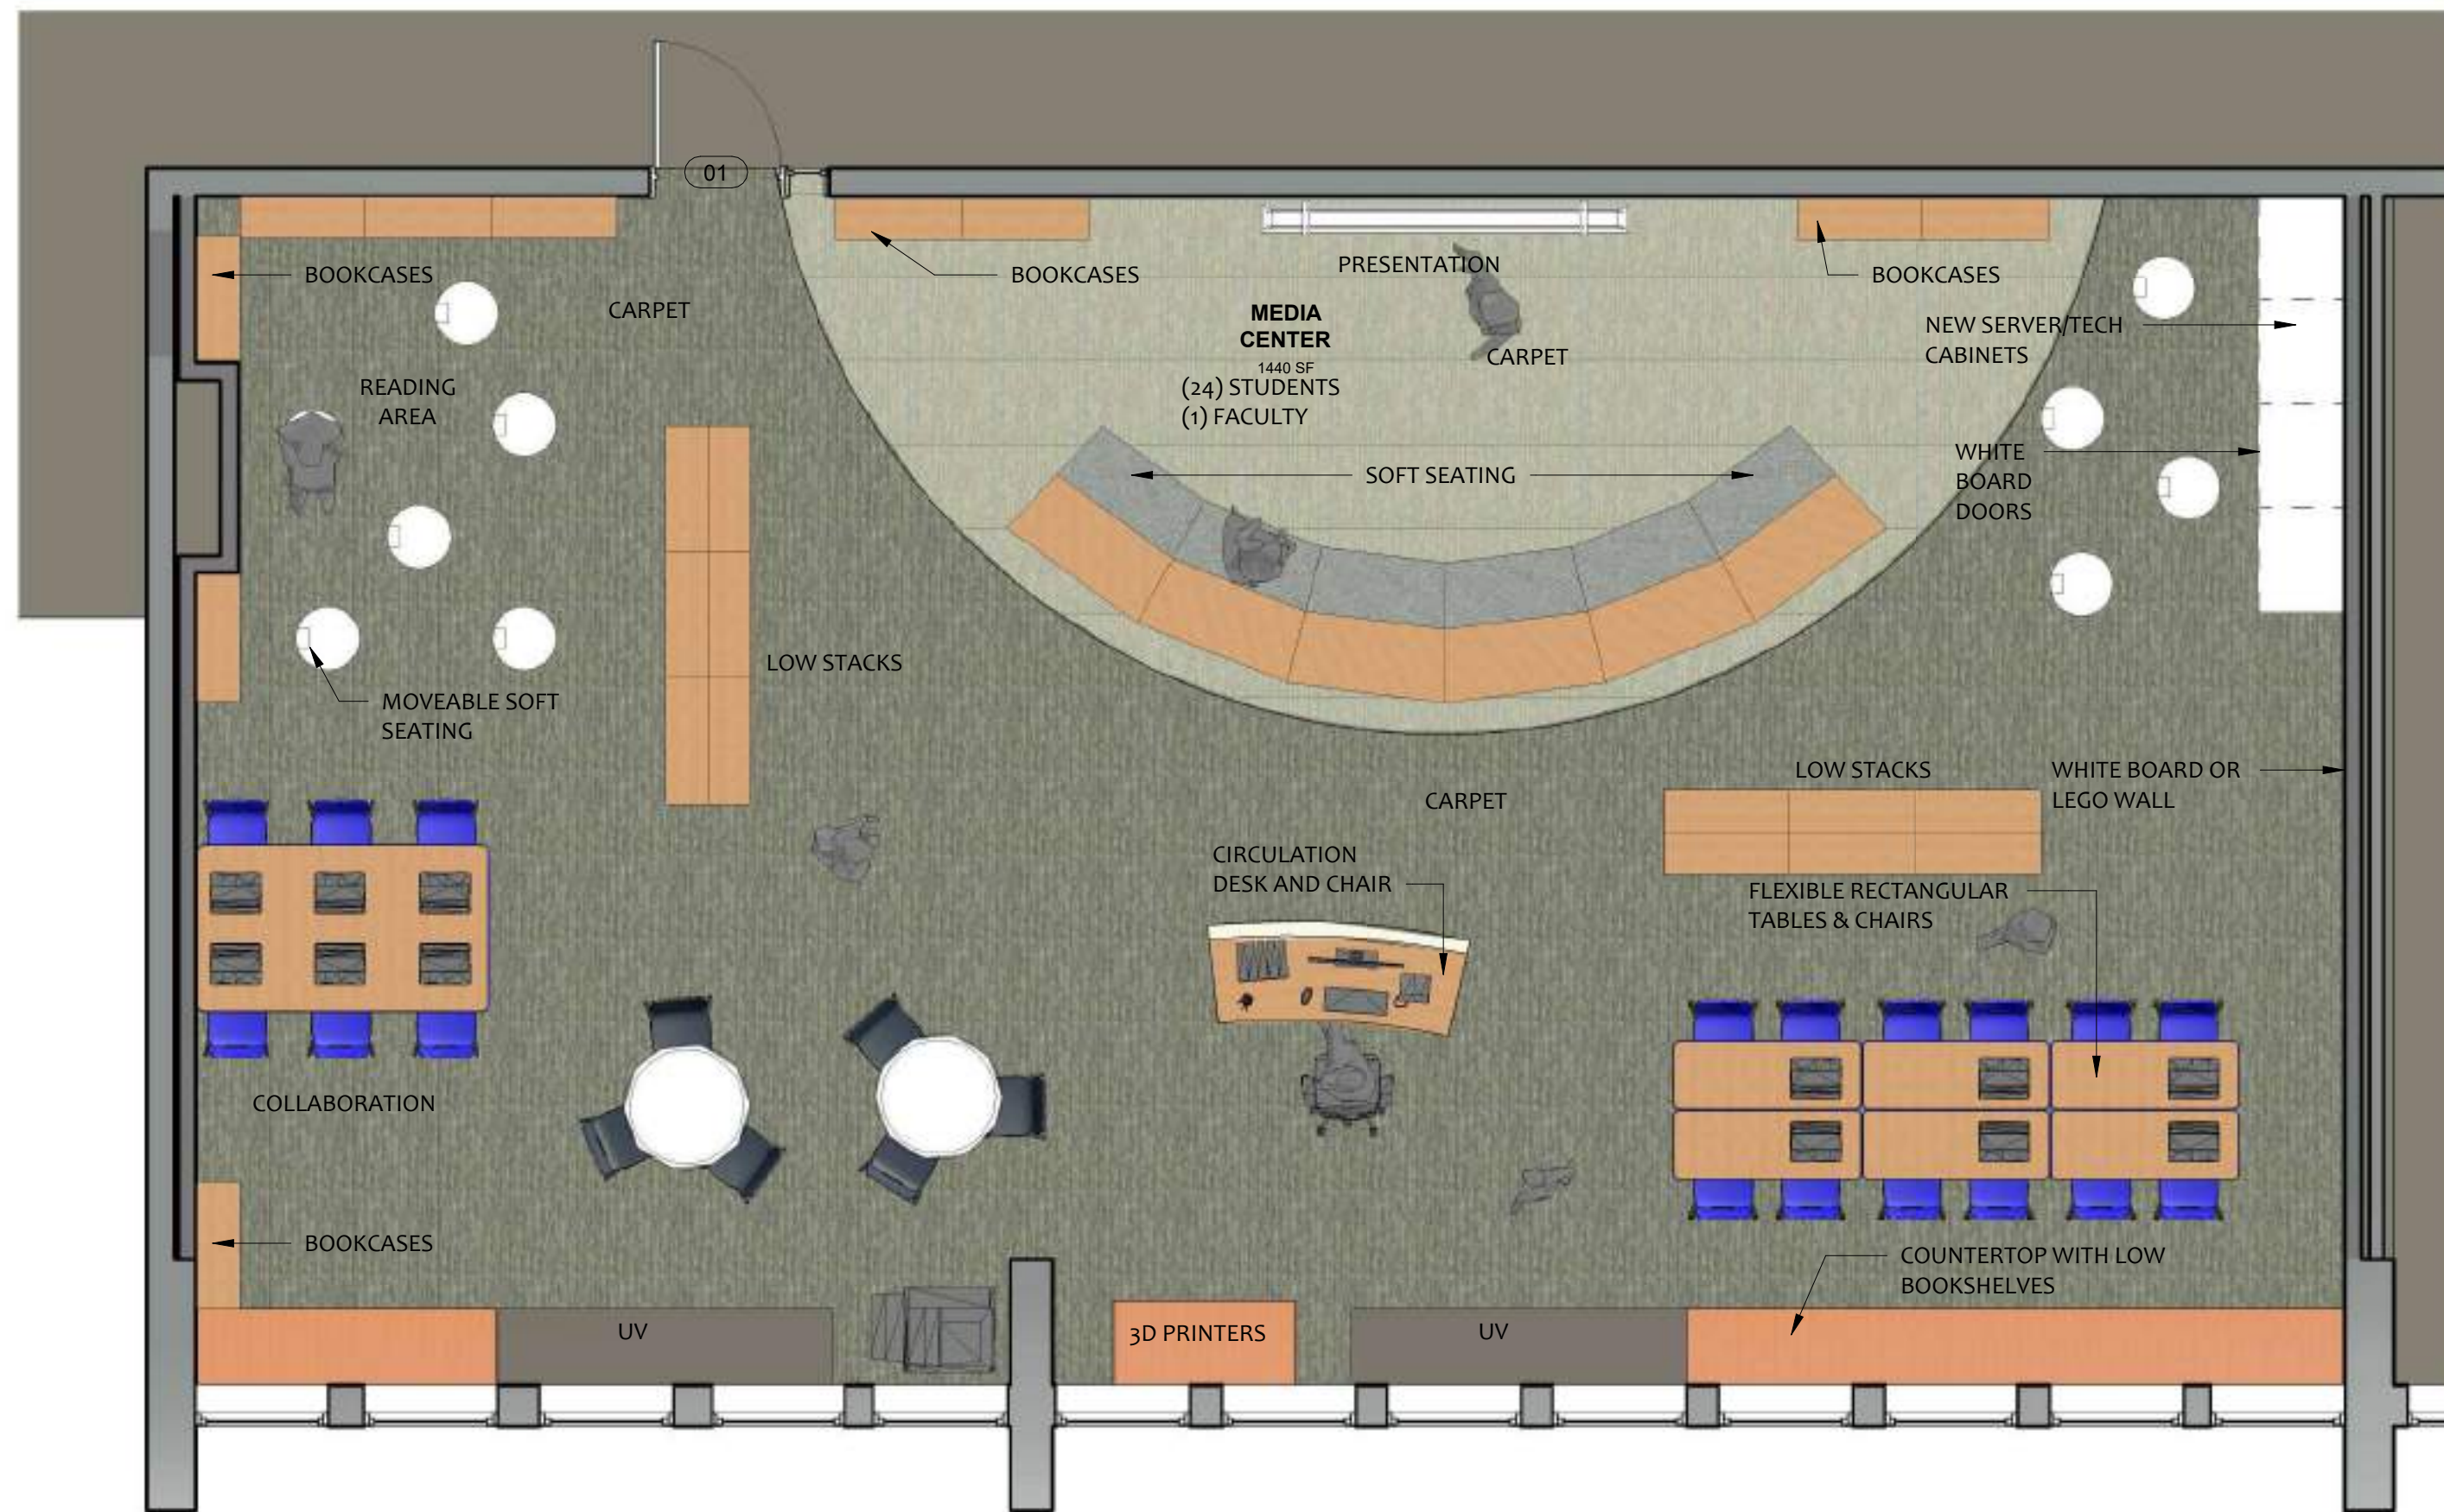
01

BOOKCASES

BOOKCASES

PRESENTATION

BOOKCASES

CARPET

MEDIA CENTER
1440 SF
(24) STUDENTS
(1) FACULTY

CARPET

NEW SERVER/TECH CABINETS

READING AREA

WHITE BOARD DOORS

SOFT SEATING

LOW STACKS

MOVEABLE SOFT SEATING

LOW STACKS

WHITE BOARD OR LEGO WALL

CARPET

CIRCULATION DESK AND CHAIR

FLEXIBLE RECTANGULAR TABLES & CHAIRS

COLLABORATION

BOOKCASES

COUNTERTOP WITH LOW BOOKSHELVES

UV

3D PRINTERS

UV